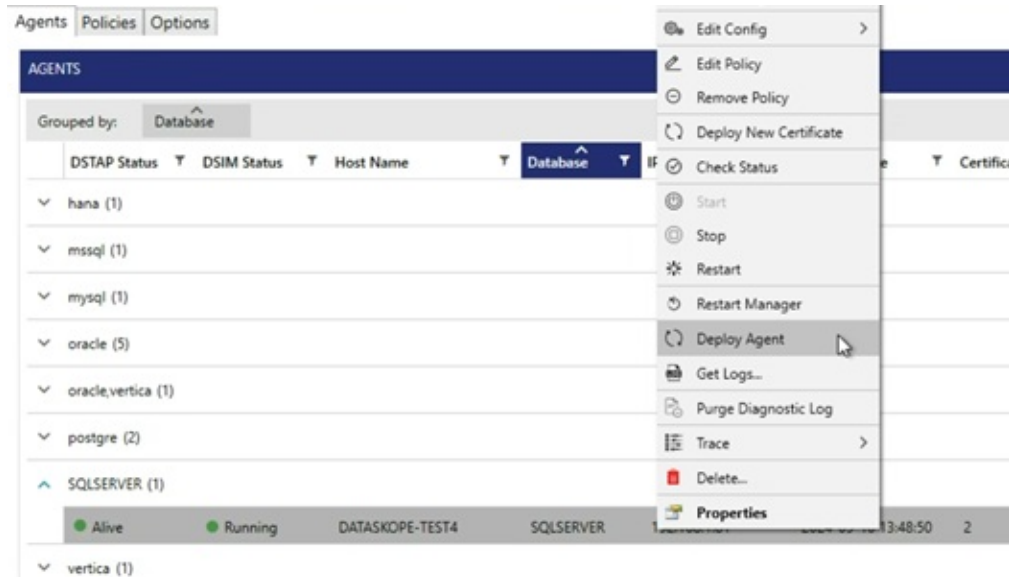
Agents | Policies | Options

AGENTS

Grouped by: Database

| DSTAP Status | DSIM Status | Host Name | Database | IP | e | Certifica |
|---|---|---|---|---|---|---|
| hana (1) | | | | | | |
| mssql (1) | | | | | | |
| mysql (1) | | | | | | |
| oracle (5) | | | | | | |
| oracle,vertica (1) | | | | | | |
| postgre (2) | | | | | | |
| SQLSERVER (1) | | | | | | |
| Alive | Running | DATASKOPE-TEST4 | SQLSERVER | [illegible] | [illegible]13:48:50 | 2 |
| vertica (1) | | | | | | |

Edit Config
Edit Policy
Remove Policy
Deploy New Certificate
Check Status
Start
Stop
Restart
Restart Manager
Deploy Agent
Get Logs...
Purge Diagnostic Log
Trace
Delete...
Properties